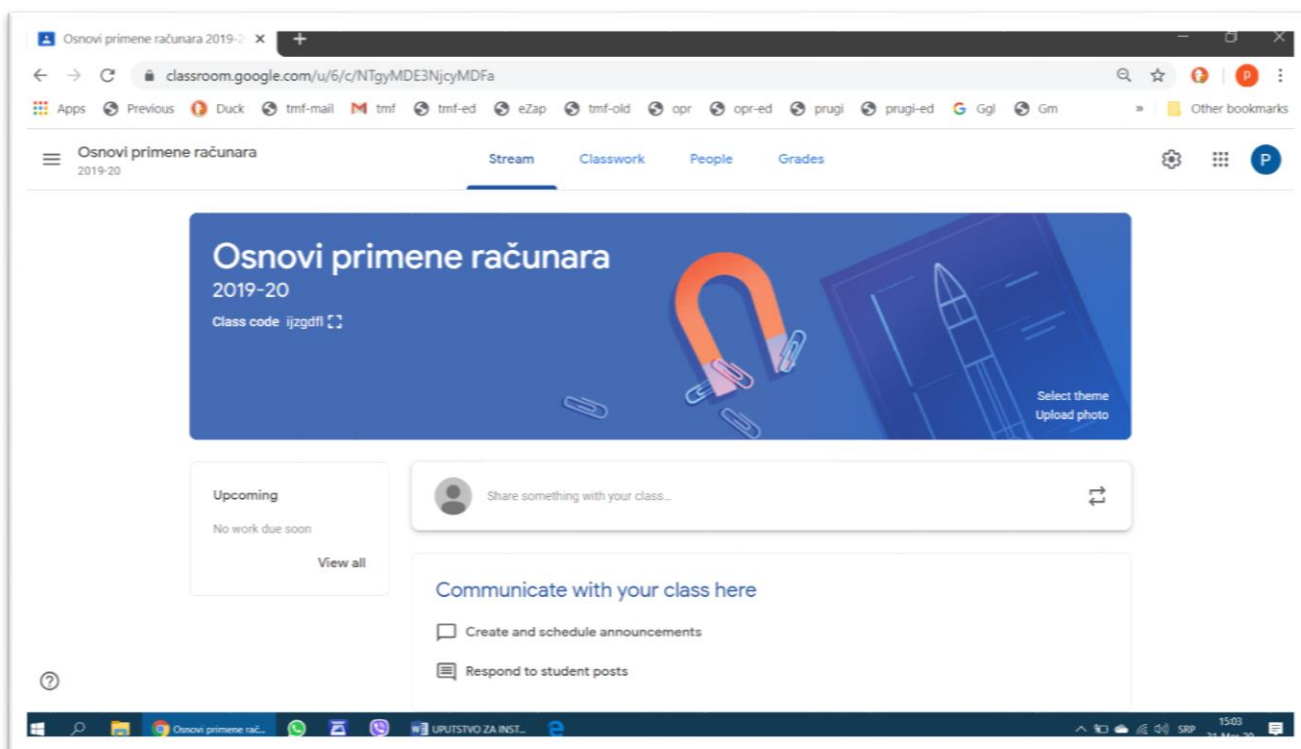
Osnovi primene računara 2019-2 ×

classroom.google.com/u/6/c/NTgyMDE3NjcyMDFa

Apps Previous Duck tmf-mail tmf tmf-ed eZap tmf-old opr opr-ed prugi prugi-ed Ggl Gm » Other bookmarks

Osnovi primene računara
2019-20

Stream Classwork People Grades

P

Osnovi primene računara
2019-20
Class code ijzgdfl

Select theme
Upload photo

Upcoming
No work due soon
View all

Share something with your class...

Communicate with your class here

Create and schedule announcements

Respond to student posts

Osnovi primene rač...

UPUTSTVO ZA INST...

SRP 15:03
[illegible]